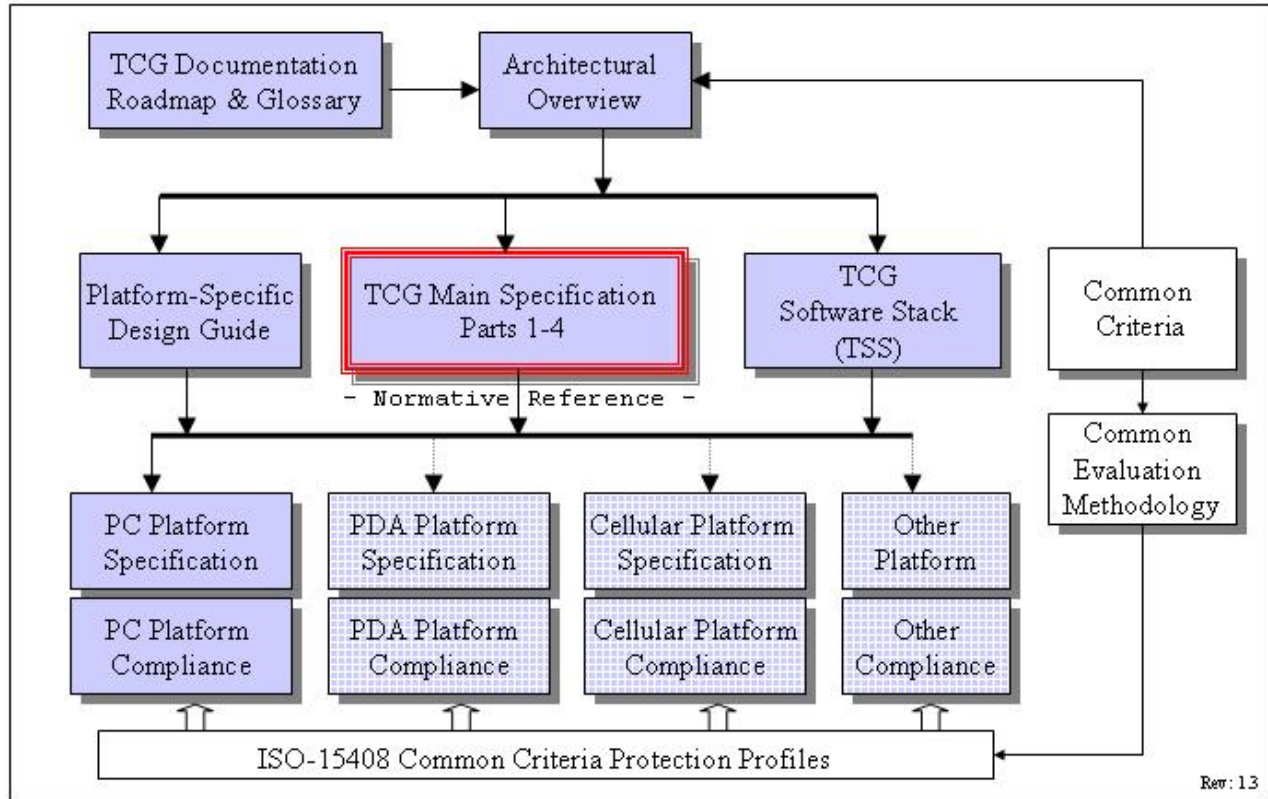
TCG Documentation Roadmap & Glossary

Architectural Overview

Platform-Specific Design Guide

TCG Main Specification Parts 1-4

- Normative Reference -

TCG Software Stack (TSS)

Common Criteria

Common Evaluation Methodology

PC Platform Specification

PC Platform Compliance

PDA Platform Specification

PDA Platform Compliance

Cellular Platform Specification

Cellular Platform Compliance

Other Platform

Other Compliance

ISO-15408 Common Criteria Protection Profiles

Rev: 13